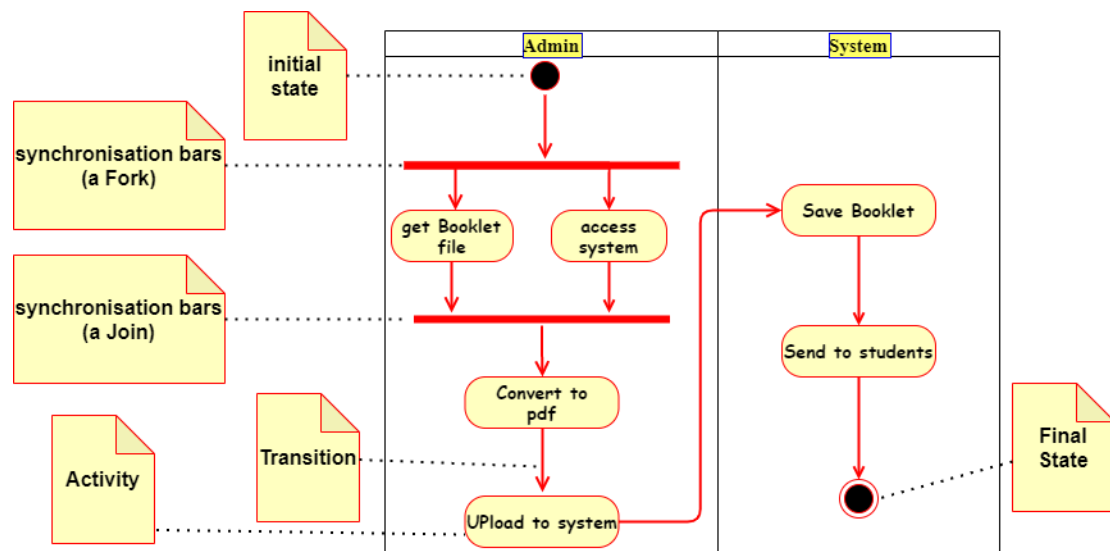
Admin

System

initial state

synchronisation bars (a Fork)

get Booklet file

access system

Save Booklet

synchronisation bars (a Join)

Send to students

Convert to pdf

Transition

Activity

UPload to system

Final State